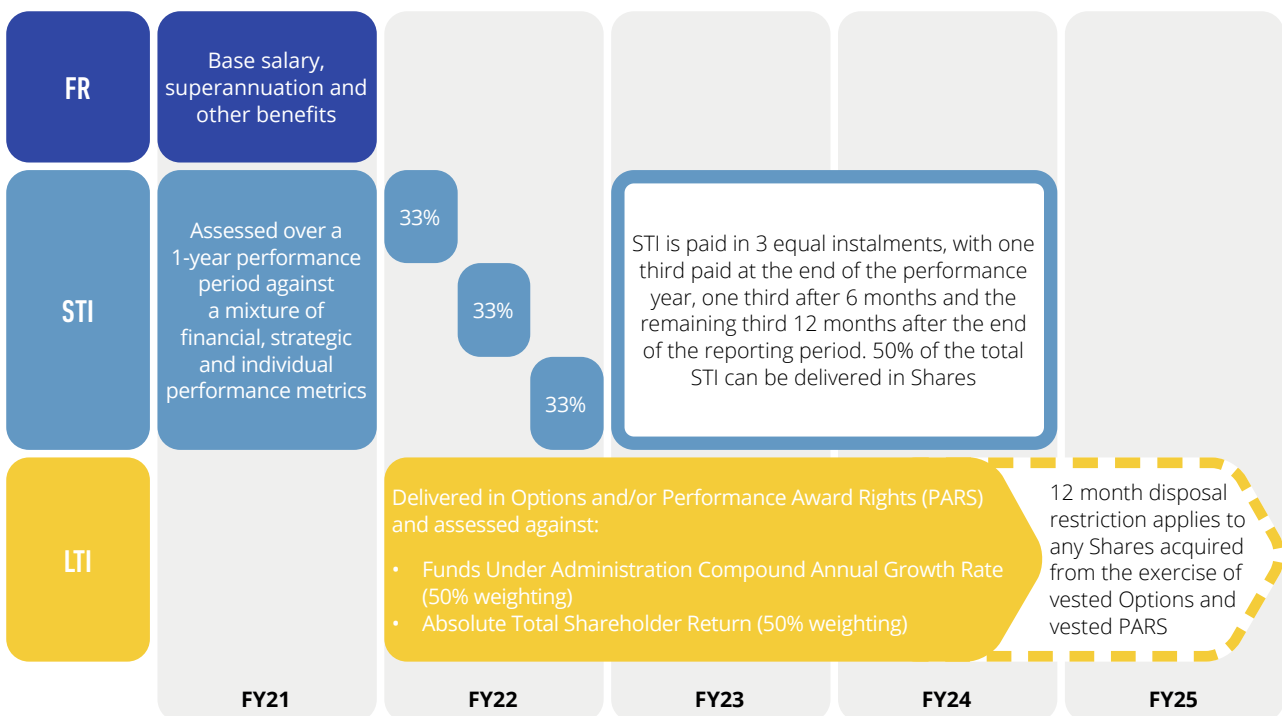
FR

Base salary, superannuation and other benefits

STI

Assessed over a 1-year performance period against a mixture of financial, strategic and individual performance metrics

33%

33%

33%

STI is paid in 3 equal instalments, with one third paid at the end of the performance year, one third after 6 months and the remaining third 12 months after the end of the reporting period. 50% of the total STI can be delivered in Shares

LTI

Delivered in Options and/or Performance Award Rights (PARS) and assessed against:

• Funds Under Administration Compound Annual Growth Rate (50% weighting)
• Absolute Total Shareholder Return (50% weighting)

12 month disposal restriction applies to any Shares acquired from the exercise of vested Options and vested PARS

FY21

FY22

FY23

FY24

FY25